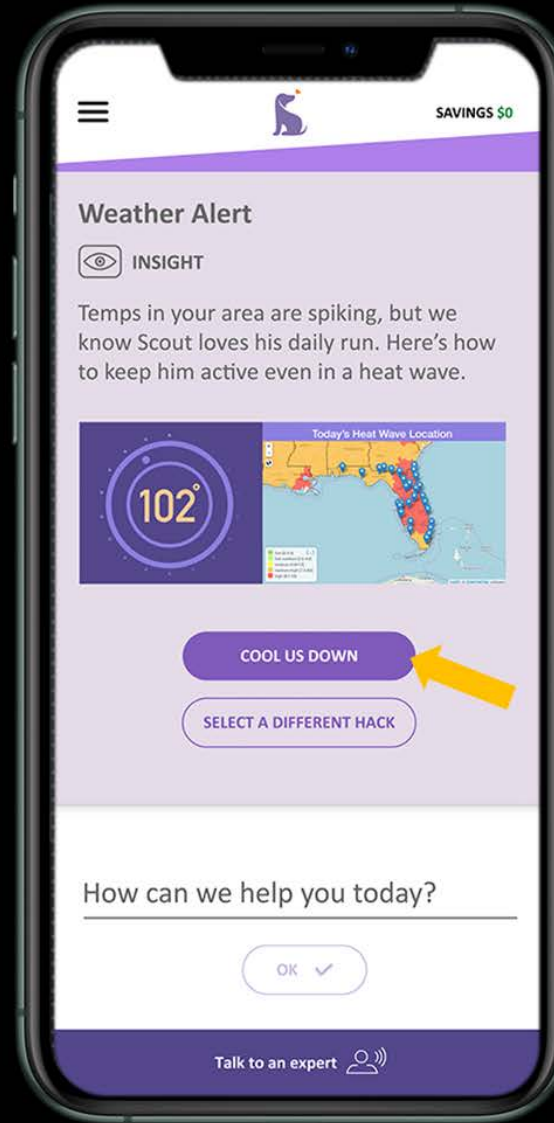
SAVINGS $0

Weather Alert

INSIGHT

Temps in your area are spiking, but we know Scout loves his daily run. Here's how to keep him active even in a heat wave.

102°

Today's Heat Wave Location

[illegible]

COOL US DOWN

SELECT A DIFFERENT HACK

How can we help you today?

OK ✓

Talk to an expert